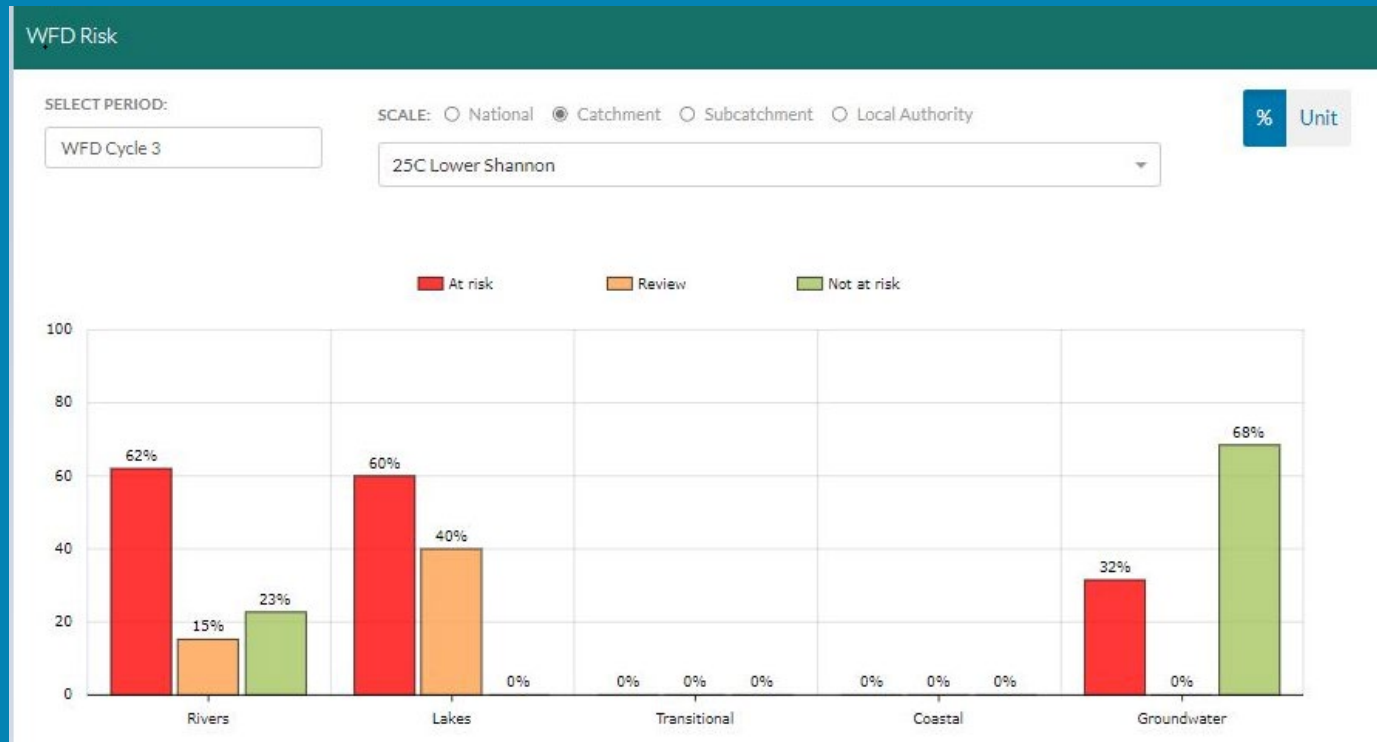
WFD Risk

SELECT PERIOD:

WFD Cycle 3

SCALE: National Catchment Subcatchment Local Authority

25C Lower Shannon

% Unit

At risk Review Not at risk

100
80
60
40
20
0

62% 15% 23%
60% 40% 0%
0% 0% 0%
0% 0% 0%
32% 0% 68%

Rivers Lakes Transitional Coastal Groundwater